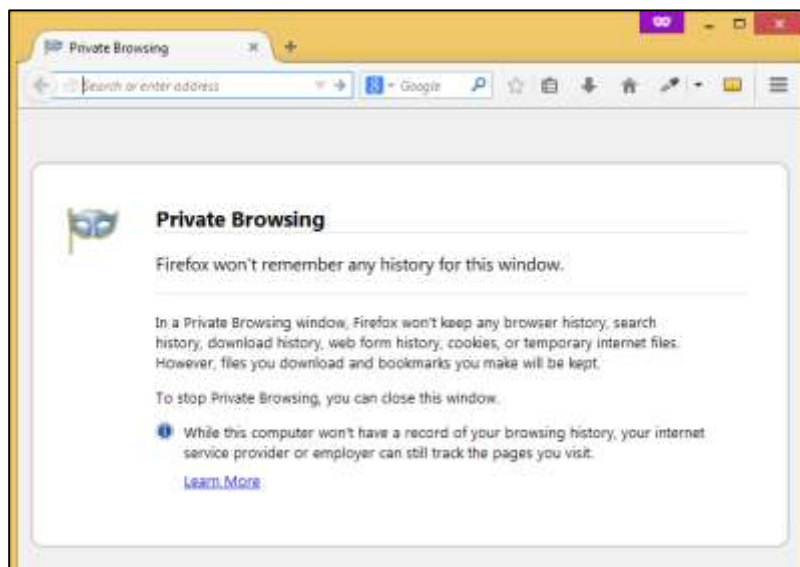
Private Browsing

Search or enter address

Google

Private Browsing

Firefox won't remember any history for this window.

In a Private Browsing window, Firefox won't keep any browser history, search history, download history, web form history, cookies, or temporary internet files. However, files you download and bookmarks you make will be kept.

To stop Private Browsing, you can close this window.

While this computer won't have a record of your browsing history, your internet service provider or employer can still track the pages you visit.

Learn More